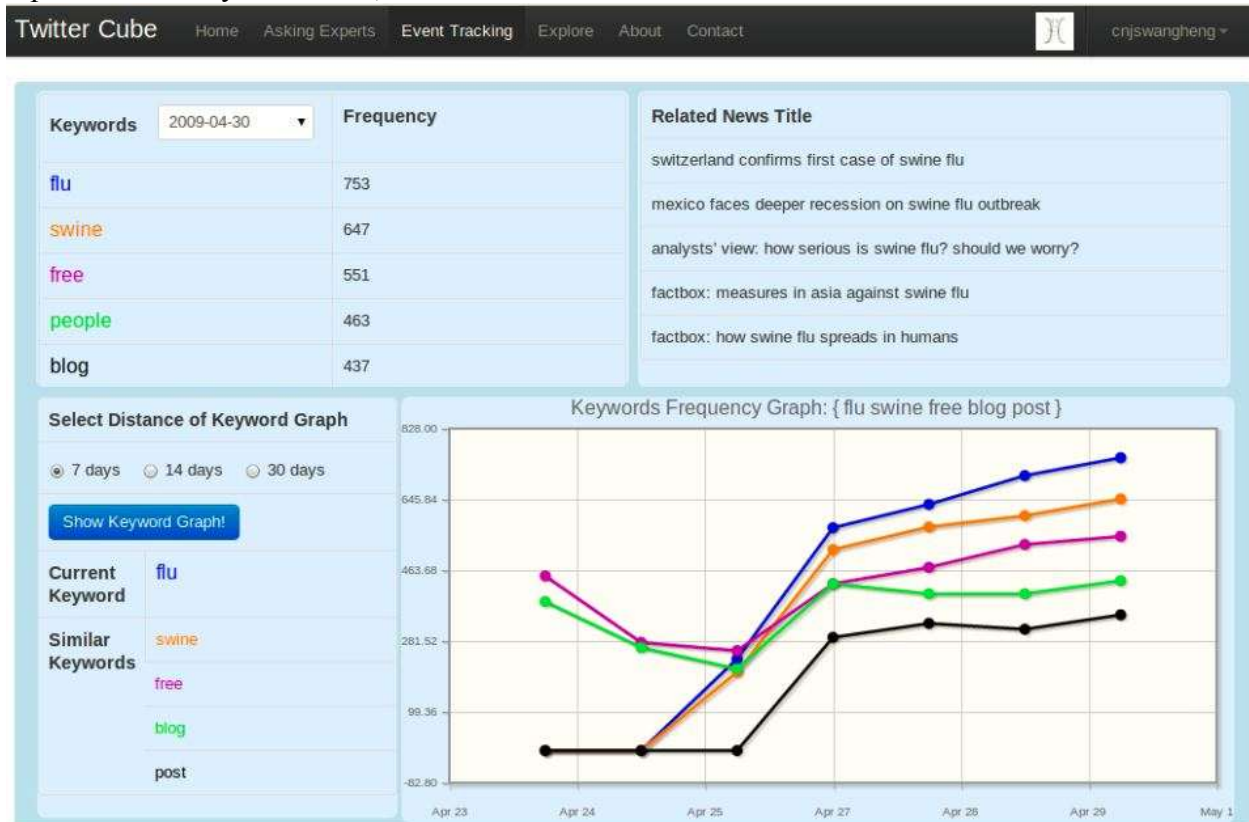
Twitter Cube Home Asking Experts Event Tracking Explore About Contact cnjswangheng

| Keywords 2009-04-30 | Frequency |
|---|---|
| flu | 753 |
| swine | 647 |
| free | 551 |
| people | 463 |
| blog | 437 |

Related News Title

switzerland confirms first case of swine flu

mexico faces deeper recession on swine flu outbreak

analysts' view: how serious is swine flu? should we worry?

factbox: measures in asia against swine flu

factbox: how swine flu spreads in humans

Select Distance of Keyword Graph

7 days 14 days 30 days

Show Keyword Graph!

| Current Keyword | flu |
|---|---|
| Similar Keywords | swine |
| | free |
| | blog |
| | post |

Keywords Frequency Graph: { flu swine free blog post }

828.00
645.84
463.68
281.52
99.36
-82.80

Apr 23 Apr 24 Apr 25 Apr 27 Apr 28 Apr 29 May 1